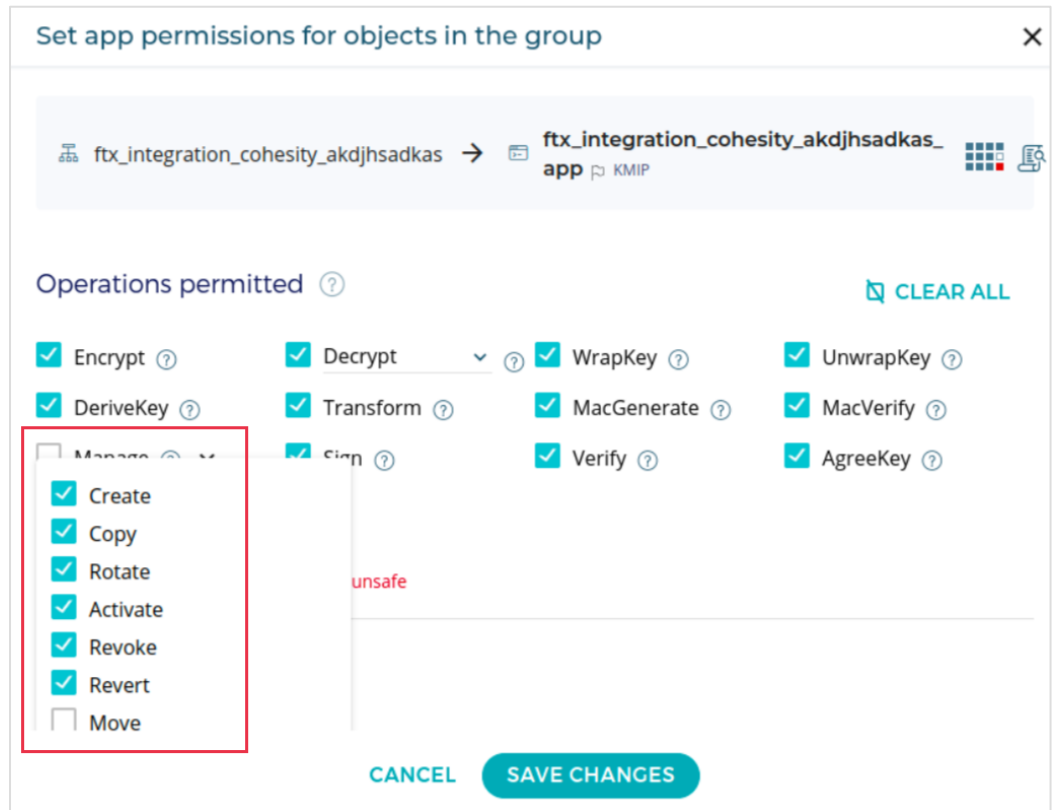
Set app permissions for objects in the group

ftx_integration_cohesity_akdjhsadkas → ftx_integration_cohesity_akdjhsadkas_app KMIP

Operations permitted ?

CLEAR ALL

Encrypt ?
Decrypt ?
WrapKey ?
UnwrapKey ?
DeriveKey ?
Transform ?
MacGenerate ?
MacVerify ?
Manage ?
Sign ?
Verify ?
AgreeKey ?

Create
Copy
Rotate
Activate
Revoke
Revert
Move

unsafe

CANCEL
SAVE CHANGES